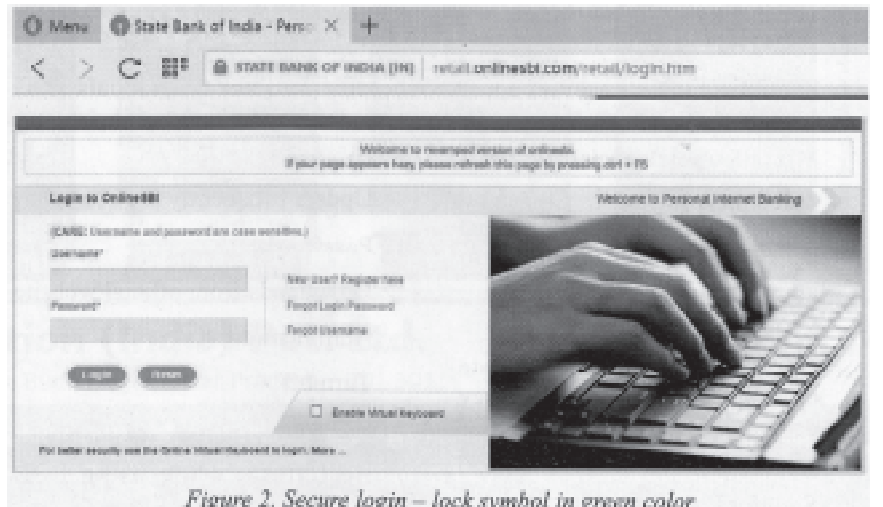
Menu State Bank of India - Perso ×

STATE BANK OF INDIA [IN] retail.onlinesbi.com/retail/login.htm

Welcome to revamped version of onlinesbi.
If your page appears hazy, please refresh this page by pressing ctrl + F5

Login to OnlineSBI

Welcome to Personal Internet Banking

(CARE: Username and password are case sensitive.)

Username*

New User? Register here

Password*

Forgot Login Password

Forgot Username

Login Reset

Enable Virtual Keyboard

For better security use the Online Virtual Keyboard to login. More ...

Figure 2. Secure login – lock symbol in green color